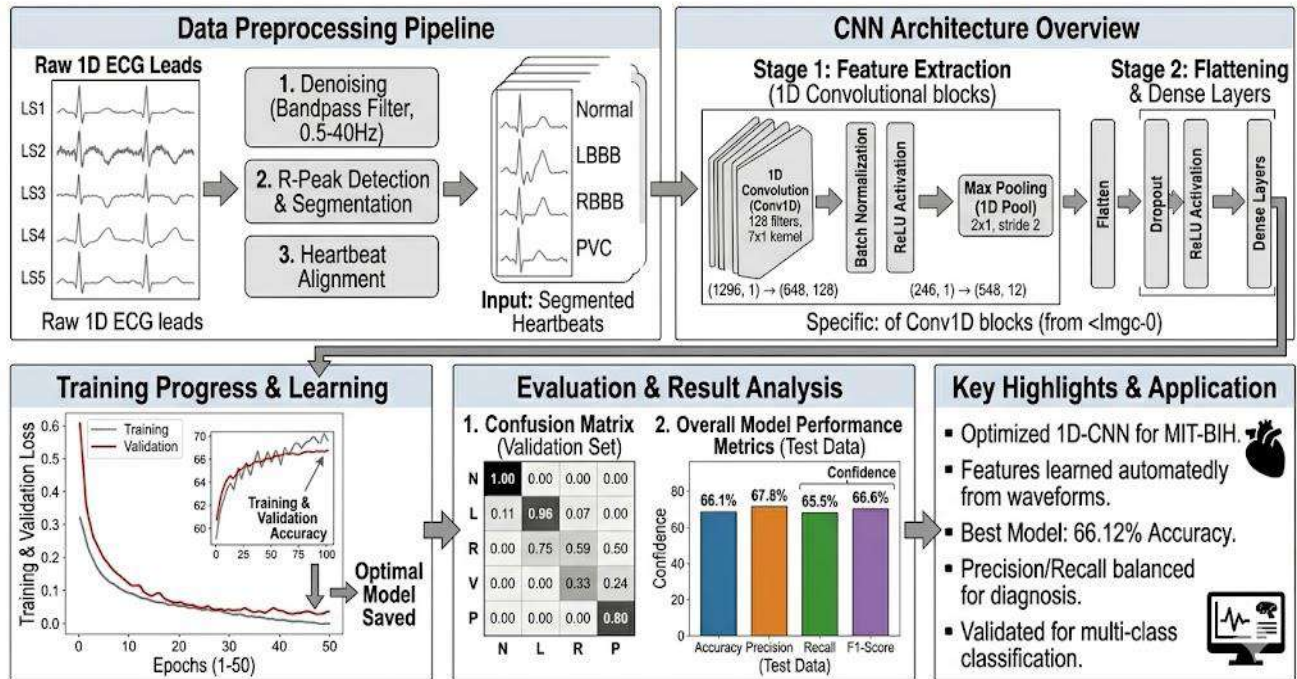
Data Preprocessing Pipeline

Raw 1D ECG Leads

LS1
LS2
LS3
LS4
LS5

Raw 1D ECG leads

1. Denoising (Bandpass Filter, 0.5-40Hz)

2. R-Peak Detection & Segmentation

3. Heartbeat Alignment

Normal
LBBB
RBBB
PVC

Input: Segmented Heartbeats

CNN Architecture Overview

Stage 1: Feature Extraction (1D Convolutional blocks)

1D Convolution (Conv1D) 128 filters, 7x1 kernel

Batch Normalization

ReLU Activation

Max Pooling (1D Pool) 2x1, stride 2

(1296, 1) → (648, 128)

(246, 1) → (548, 12)

Stage 2: Flattening & Dense Layers

Flatten

Dropout

ReLU Activation

Dense Layers

Specific: of Conv1D blocks (from <Imgc-0)

Training Progress & Learning

Training
Validation

Training & Validation Loss

0.6
0.5
0.4
0.3
0.2
0.1
0.0

70
68
66
64
62
60

0 25 50 75 100

Training & Validation Accuracy

0 10 20 30 40 50

Epochs (1-50)

Optimal Model Saved

Evaluation & Result Analysis

1. Confusion Matrix (Validation Set)

| | | | | |
|---|---|---|---|---|
| N | 1.00 | 0.00 | 0.00 | 0.00 |
| L | 0.11 | 0.96 | 0.07 | 0.00 |
| R | 0.00 | 0.75 | 0.59 | 0.50 |
| V | 0.00 | 0.00 | 0.33 | 0.24 |
| P | 0.00 | 0.00 | 0.00 | 0.80 |
| | N | L | R | P |

2. Overall Model Performance Metrics (Test Data)

Confidence

66.1% 67.8% 65.5% 66.6%

80
60
40
20
0

Confidence

Accuracy Precision Recall F1-Score
(Test Data)

Key Highlights & Application

▪ Optimized 1D-CNN for MIT-BIH.

▪ Features learned automatedly from waveforms.

▪ Best Model: 66.12% Accuracy.

▪ Precision/Recall balanced for diagnosis.

▪ Validated for multi-class classification.